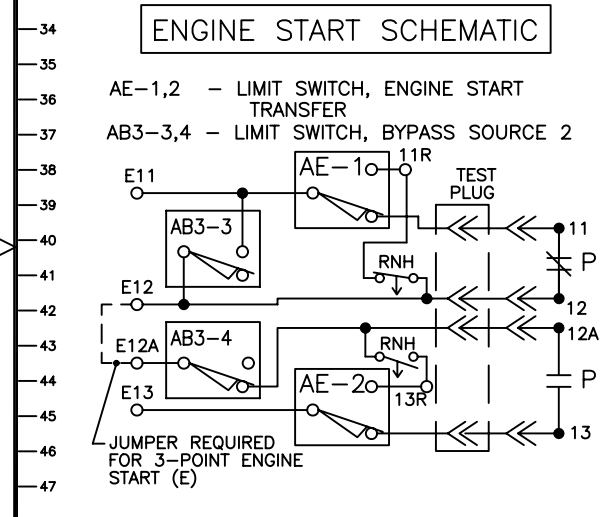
34
35
36
37
38
39
40
41
42
43
44
45
46
47

ENGINE START SCHEMATIC

AE–1,2 – LIMIT SWITCH, ENGINE START TRANSFER
AB3–3,4 – LIMIT SWITCH, BYPASS SOURCE 2

E11
AE–1
11R
TEST PLUG
AB3–3
11
P
RNH
E12
12
E12A
AB3–4
12A
RNH
E13
AE–2
13R
P
13
JUMPER REQUIRED FOR 3-POINT ENGINE START (E)